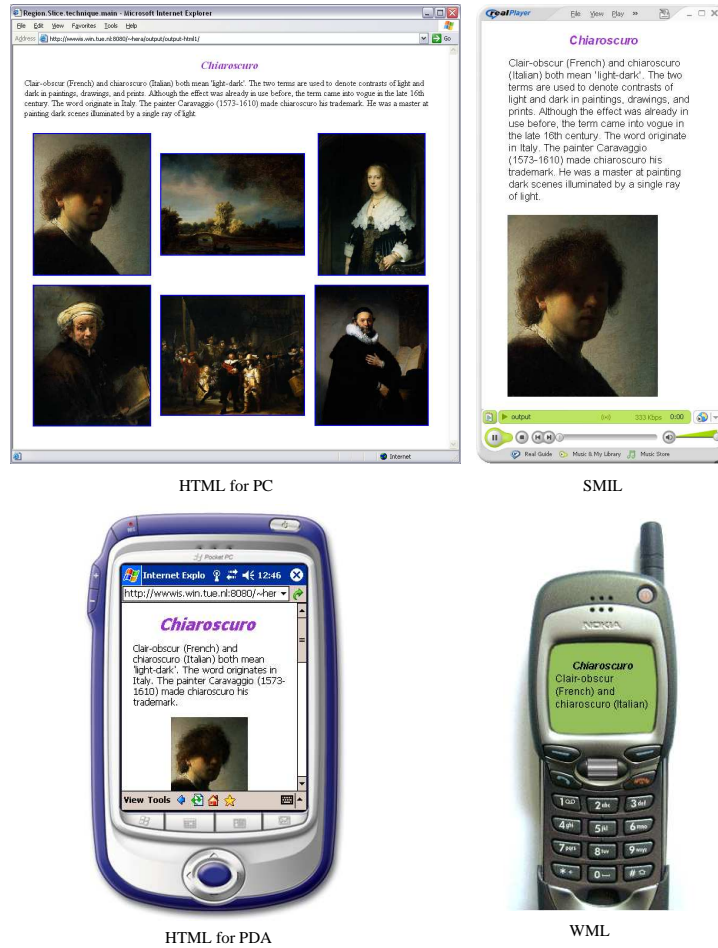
Region.Slice.technique.main - Microsoft Internet Explorer

File Edit View Favorites Tools Help

Address http://wwwis.win.tue.nl:8080/~hera/output/output-html1/

Go

Chiaroscuro

Clair-obscur (French) and chiaroscuro (Italian) both mean 'light-dark'. The two terms are used to denote contrasts of light and dark in paintings, drawings, and prints. Although the effect was already in use before, the term came into vogue in the late 16th century. The word originate in Italy. The painter Caravaggio (1573-1610) made chiaroscuro his trademark. He was a master at painting dark scenes illuminated by a single ray of light.

Internet

HTML for PC

RealPlayer File View Play »

Chiaroscuro

Clair-obscur (French) and chiaroscuro (Italian) both mean 'light-dark'. The two terms are used to denote contrasts of light and dark in paintings, drawings, and prints. Although the effect was already in use before, the term came into vogue in the late 16th century. The word originate in Italy. The painter Caravaggio (1573-1610) made chiaroscuro his trademark. He was a master at painting dark scenes illuminated by a single ray of light.

output 333 Kbps 0:00

Real Guide Music & My Library Music Store

SMIL

Pocket PC

Internet Explo 12:46

http://wwwis.win.tue.nl:8080/~her

Chiaroscuro

Clair-obscur (French) and chiaroscuro (Italian) both mean 'light-dark'. The word originates in Italy. The painter Caravaggio (1573-1610) made chiaroscuro his trademark.

View Tools

HTML for PDA

NOKIA

Chiaroscuro
Clair-obscur (French) and chiaroscuro (Italian)

WML